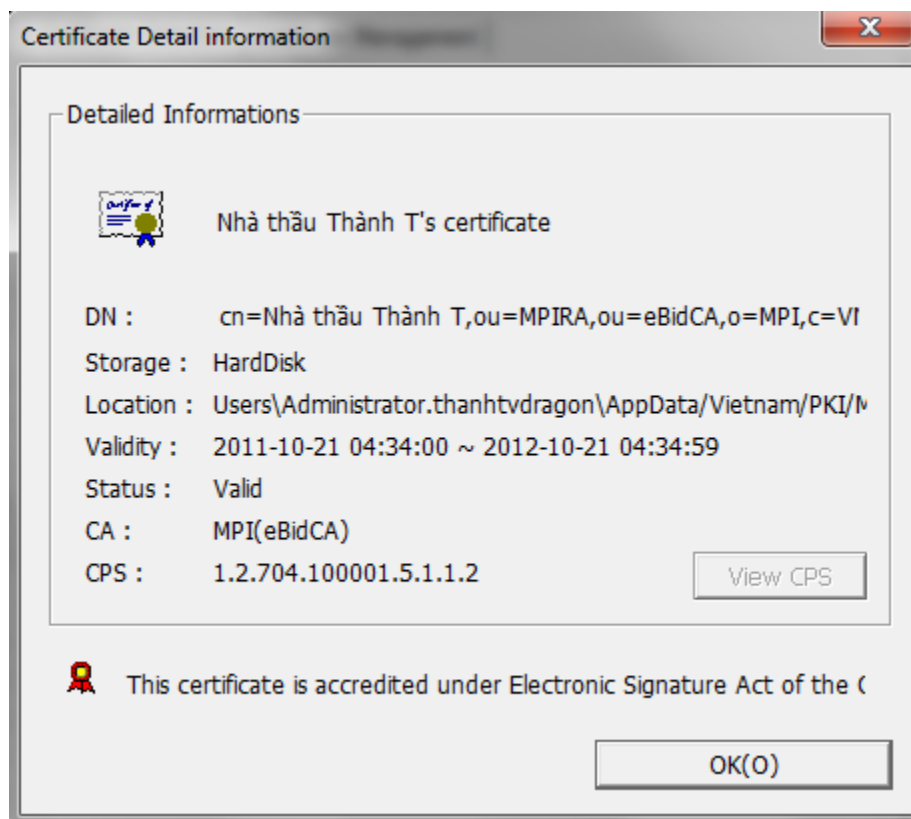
Certificate Detail information

Detailed Informations

Nhà thầu Thành T's certificate

DN : cn=Nhà thầu Thành T,ou=MPIRA,ou=eBidCA,o=MPI,c=VI

Storage : HardDisk

Location : Users\Administrator.thanhtvdragon\AppData/Vietnam/PKI/M

Validity : 2011-10-21 04:34:00 ~ 2012-10-21 04:34:59

Status : Valid

CA : MPI(eBidCA)

CPS : 1.2.704.100001.5.1.1.2

View CPS

This certificate is accredited under Electronic Signature Act of the (

OK(O)